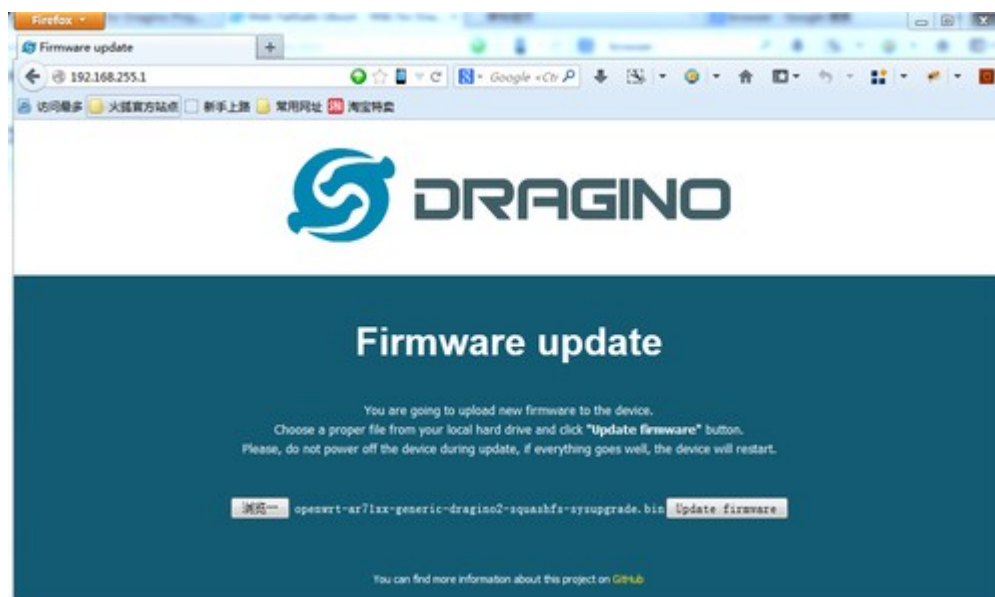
Firefox

Firmware update

192.168.255.1

Google <Ctr

访问最多 火狐官方站点 新手上路 常用网址 淘宝特卖

DRAGINO

Firmware update

You are going to upload new firmware to the device.
Choose a proper file from your local hard drive and click **"Update firmware"** button.
Please, do not power off the device during update, if everything goes well, the device will restart.

浏览... openwrt-ar71xx-generic-dragino2-squashfs-sysupgrade.bin Update firmware

You can find more information about this project on GitHub